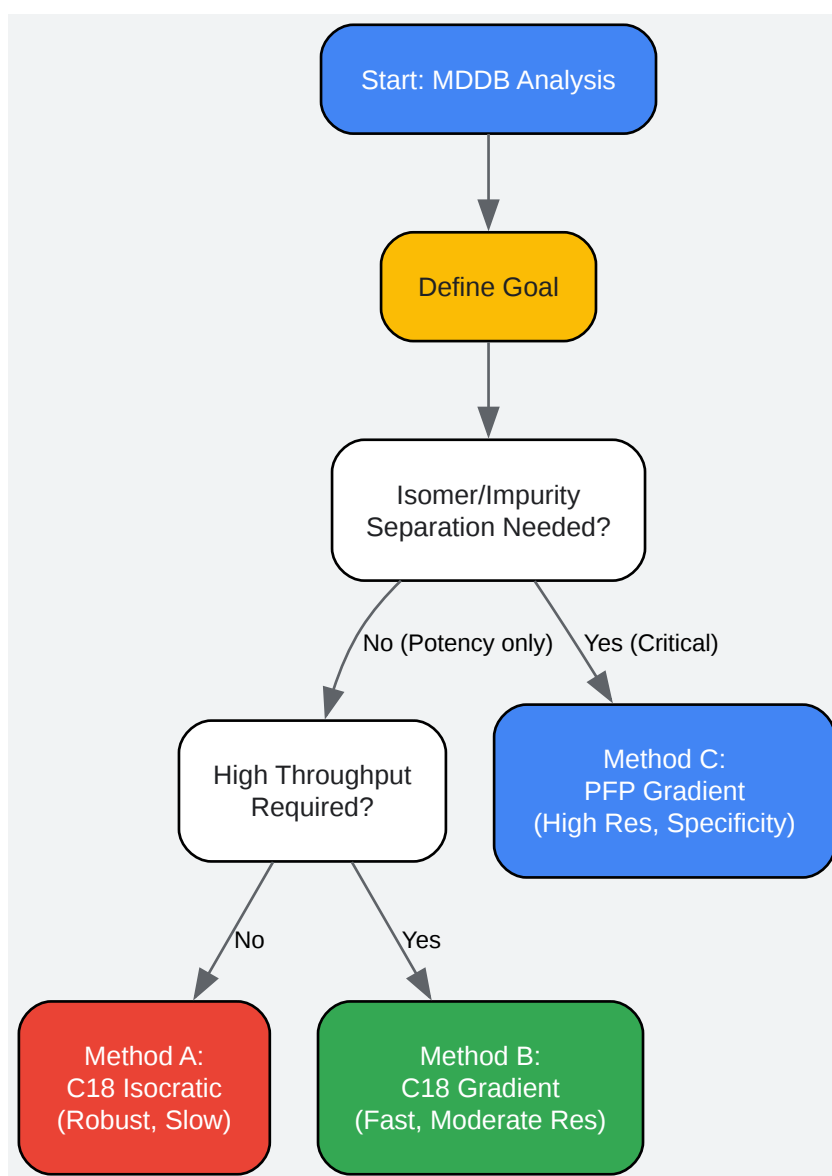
Start: MDDB Analysis

Define Goal

Isomer/Impurity Separation Needed?

No (Potency only)

Yes (Critical)

High Throughput Required?

Method C:
PFP Gradient
(High Res, Specificity)

No

Yes

Method A:
C18 Isocratic
(Robust, Slow)

Method B:
C18 Gradient
(Fast, Moderate Res)